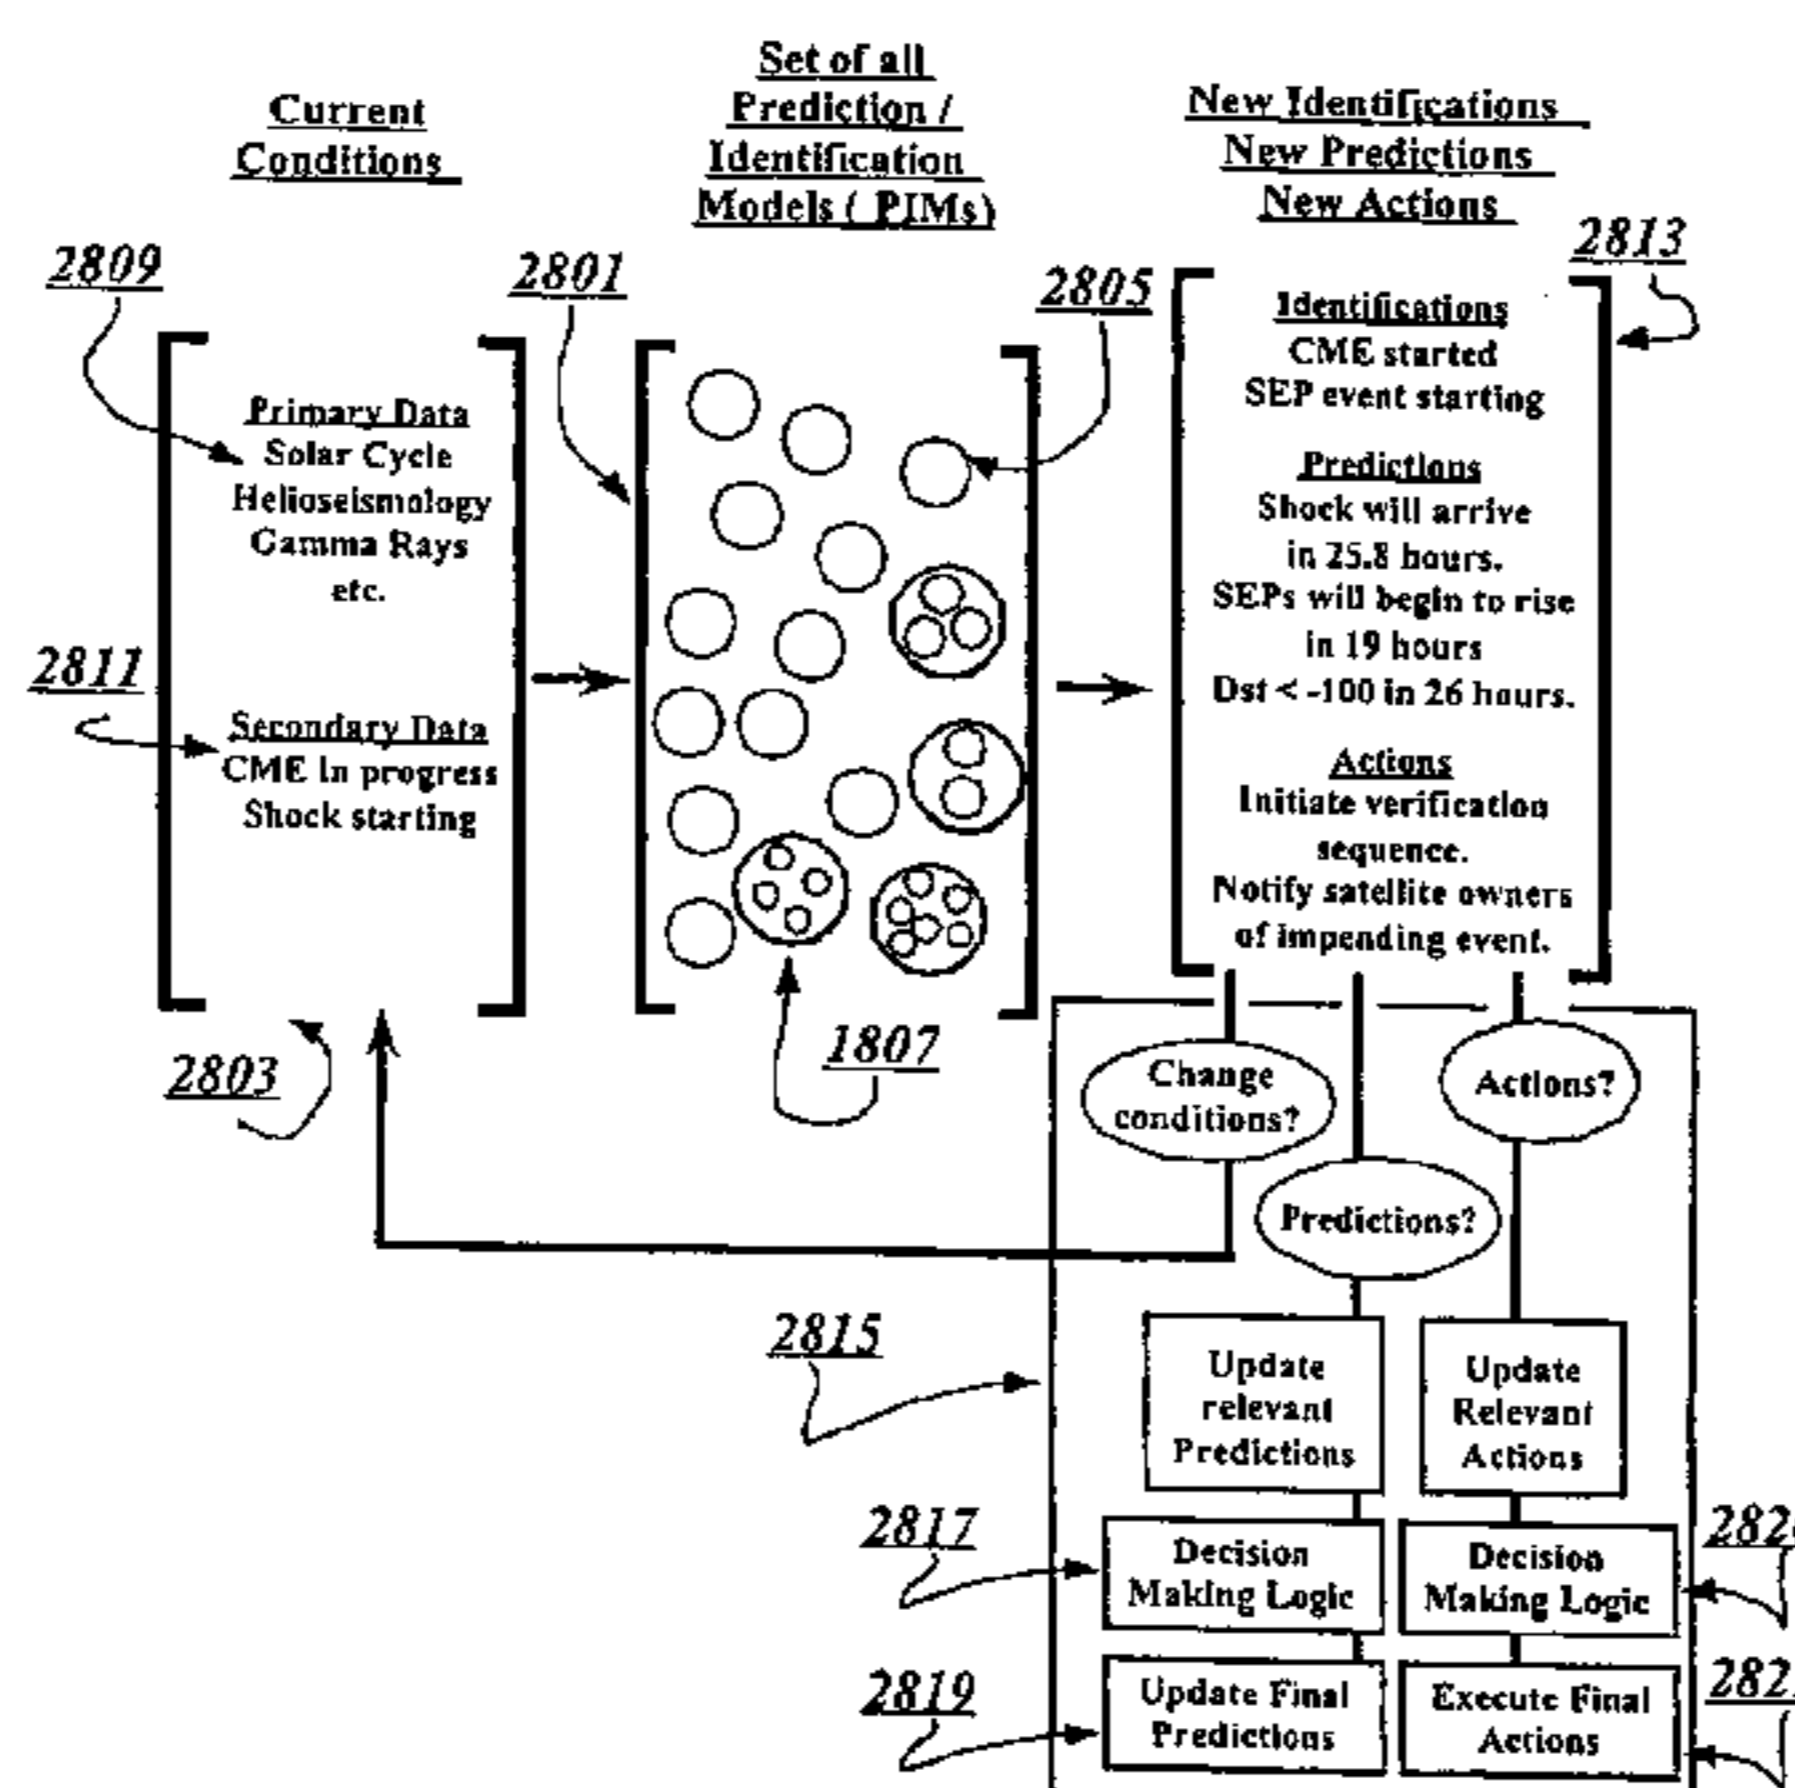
Current Conditions

Set of all Prediction / Identification Models ( PIMs)

New Identifications New Predictions New Actions

2809

2801

2805

2813

Primary Data
Solar Cycle
Helioseismology
Gamma Rays
etc.

2811

Secondary Data
CME in progress
Shock starting

Identifications
CME started
SEP event starting

Predictions
Shock will arrive in 25.8 hours.
SEPs will begin to rise in 19 hours
Dst < -100 in 26 hours.

Actions
Initiate verification sequence.
Notify satellite owners of impending event.

2803

1807

Change conditions?

Actions?

Predictions?

2815

Update relevant Predictions

Update Relevant Actions

2817

Decision Making Logic

Decision Making Logic

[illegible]

2819

Update Final Predictions

Execute Final Actions

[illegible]